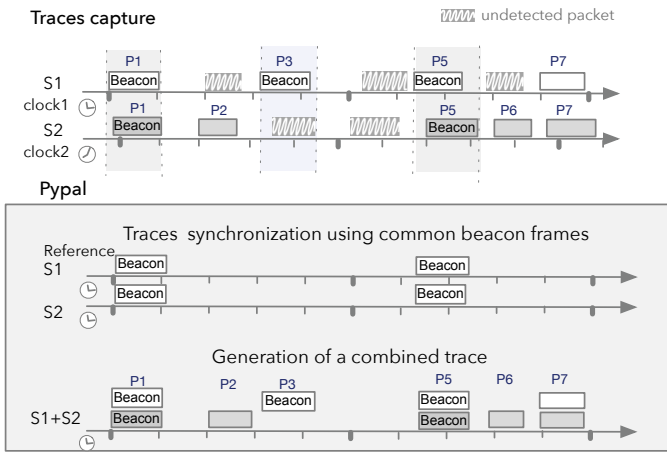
Traces capture

undetected packet

P1 P3 P5 P7
S1 Beacon Beacon Beacon
clock1
P1 P2 P5 P6 P7
S2 Beacon Beacon
clock2

Pypal

Traces synchronization using common beacon frames

Reference
S1 Beacon Beacon
Beacon Beacon
S2

Generation of a combined trace

P1 P2 P3 P5 P6 P7
Beacon Beacon Beacon
S1+S2 Beacon Beacon